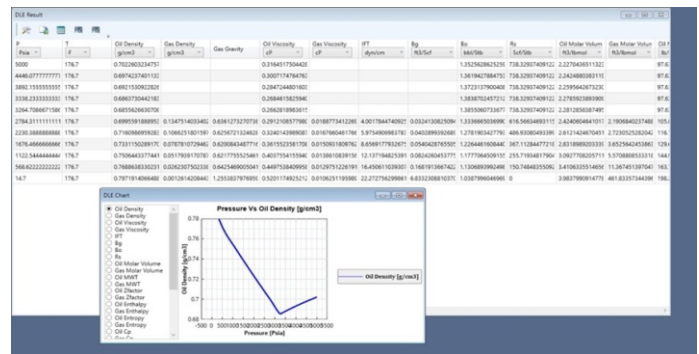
DLE Result

| P | T | Oil Density | Gas Density | Gas Gravity | Oil Viscosity | Gas Viscosity | IFT | Bg | Bo | Rs | Oil Molar Volum | Gas Molar Volum | Oil I |
|---|---|---|---|---|---|---|---|---|---|---|---|---|---|
| Psia | F | g/cm3 | g/cm3 | | cP | cP | dyn/cm | ft3/Scf | bbl/Stb | Scf/Stb | ft3/lbmol | ft3/lbmol | |
| 5000 | 176.7 | 0.7022803234757 | | | 0.3164517504426 | | | | 1.352562862529 | 738.3293740912 | 2.270436511132 | | 97.6 |
| 4446.077777777 | 176.7 | 0.6974237401132 | | | 0.3007174764782 | | | | 1.361942788475 | 738.3293740912 | 2.242488038311 | | 97.6 |
| 3892.155555555 | 176.7 | 0.6921530922826 | | | 0.2847244801603 | | | | 1.372313790040 | 738.3293740912 | 2.259564267323 | | 97.6 |
| 3338.233333333 | 176.7 | 0.6863730442183 | | | 0.2684615825946 | | | | 1.383870245721 | 738.3293740912 | 2.278592388390 | | 97.6 |
| 3264.706667158 | 176.7 | 0.6855626630706 | | | 0.2662818963615 | | | | 1.385506073367 | 738.3293740912 | 2.281285838749 | | 97.6 |
| 2784.311111111 | 176.7 | 0.6995391888955 | 0.1347514033402 | 0.6361273270738 | 0.2912108577988 | 0.0188773412288 | 4.001784474092 | 0.0324130825094 | 1.333666503699 | 616.5663489331 | 2.424060461011 | 2.190684023748 | 105. |
| 2230.388888888 | 176.7 | 0.7180986959283 | 0.1066251801597 | 0.6256723124623 | 0.3240143980807 | 0.0167960461786 | 5.975480698378 | 0.0402896926685 | 1.278190342779 | 486.9308049339 | 2.612142467045 | 2.723052582042 | 116. |
| 1676.466666666 | 176.7 | 0.7331150289170 | 0.0787810729462 | 0.6200834837716 | 0.3615523587708 | 0.0150931809762 | 8.656917792567 | 0.0540428765507 | 1.226446160844 | 367.1128447721 | 2.831898920333 | 3.652584245386 | 129. |
| 1122.544444444 | 176.7 | 0.7506443377441 | 0.0517930917078 | 0.6217755525461 | 0.4037554155940 | 0.0138610839158 | 12.13719482539 | 0.0824260453771 | 1.177708450915 | 255.7193481790 | 3.092770820571 | 5.570888553331 | 144. |
| 568.6222222222 | 176.7 | 0.7688636330231 | 0.0262307502338 | 0.6425486905041 | 0.4497538409950 | 0.0129751226191 | 16.45061103930 | 0.1681913667422 | 1.130689399249 | 150.7484835509 | 3.410633551465 | 11.36745139704 | 163. |
| 14.7 | 176.7 | 0.7871914066482 | 0.0012614208443 | 1.253637676955 | 0.5201174925213 | 0.0106251195989 | 22.27275629965 | 6.633238881037 | 1.038799604696 | 0 | 3.983799914776 | 461.8335734439 | 186. |

DLE Chart

Oil Density
Gas Density
Oil Viscosity
Gas Viscosity
IFT
Bg
Bo
Rs
Oil Molar Volume
Gas Molar Volume
Oil MWT
Gas MWT
Oil Zfactor
Gas Zfactor
Oil Enthalpy
Gas Enthalpy
Oil Entropy
Gas Entropy
Oil Cp
Gas Cp

Pressure Vs Oil Density [g/cm3]

0.78
0.76
0.74
0.72
0.7
0.68

Oil Density [g/cm3]

-500 0 500 1000 1500 2000 2500 3000 3500 4000 4500 5000 5500

Pressure [Psia]

Oil Density [g/cm3]